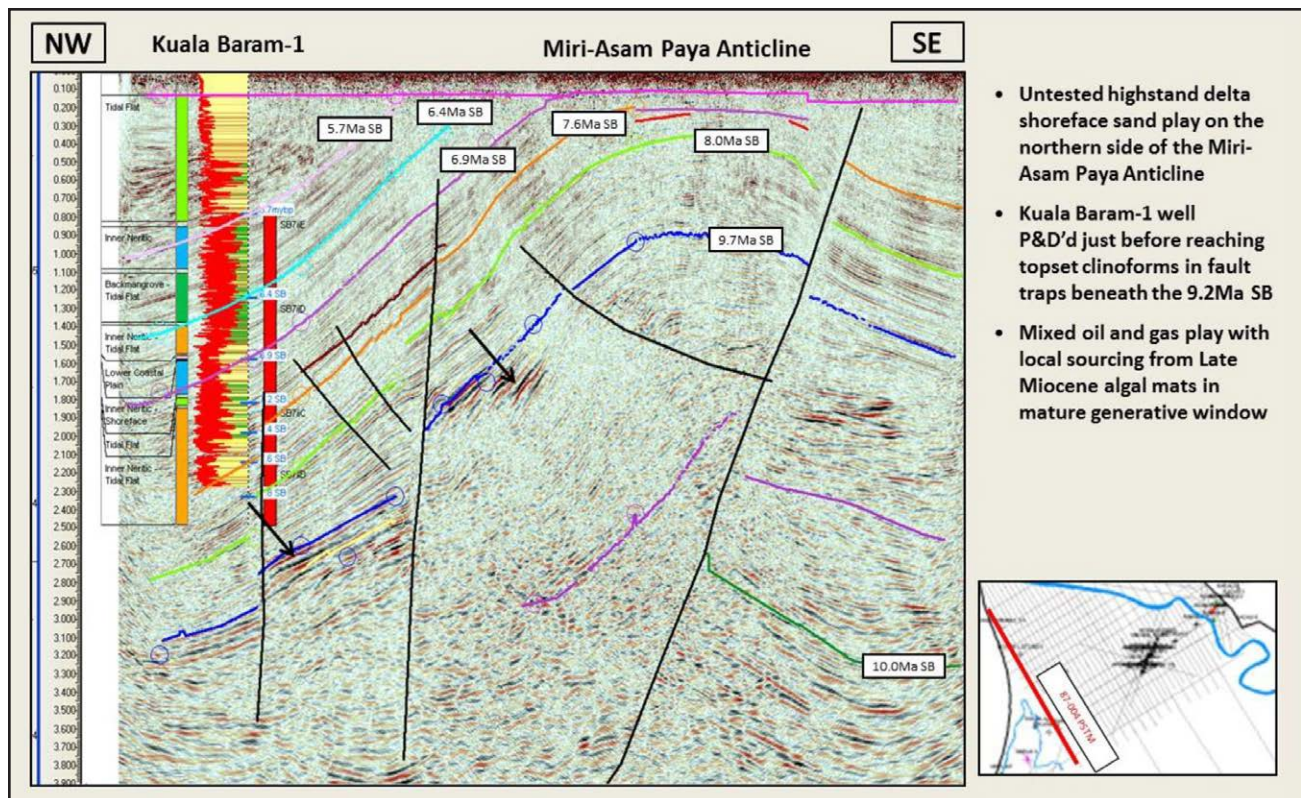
NW Kuala Baram-1 Miri-Asam Paya Anticline SE

0.100
0.200
0.300
0.400
0.500
0.600
0.700
0.800
0.900
1.000
1.100
1.200
1.300
1.400
1.500
1.600
1.700
1.800
1.900
2.000
2.100
2.200
2.300
2.400
2.500
2.600
2.700
2.800
2.900
3.000
3.100
3.200
3.300
3.400
3.500
3.600
3.700
3.800
3.900

Tidal Flat
Inner Neritic
Backmangrove - Tidal Flat
Inner Neritic - Tidal Flat
Lower Coastal Plain
Inner Neritic - Shoreface
Tidal Flat
Inner Neritic - Tidal Flat

SB7iE
SB7iD
SB7iC
SB7iD

5.7Ma SB
6.4Ma SB
6.9Ma SB
7.6Ma SB
8.0Ma SB
9.7Ma SB
10.0Ma SB

• Untested highstand delta shoreface sand play on the northern side of the Miri-Asam Paya Anticline

• Kuala Baram-1 well P&D'd just before reaching topset clinoforms in fault traps beneath the 9.2Ma SB

• Mixed oil and gas play with local sourcing from Late Miocene algal mats in mature generative window

87-004 PSTM